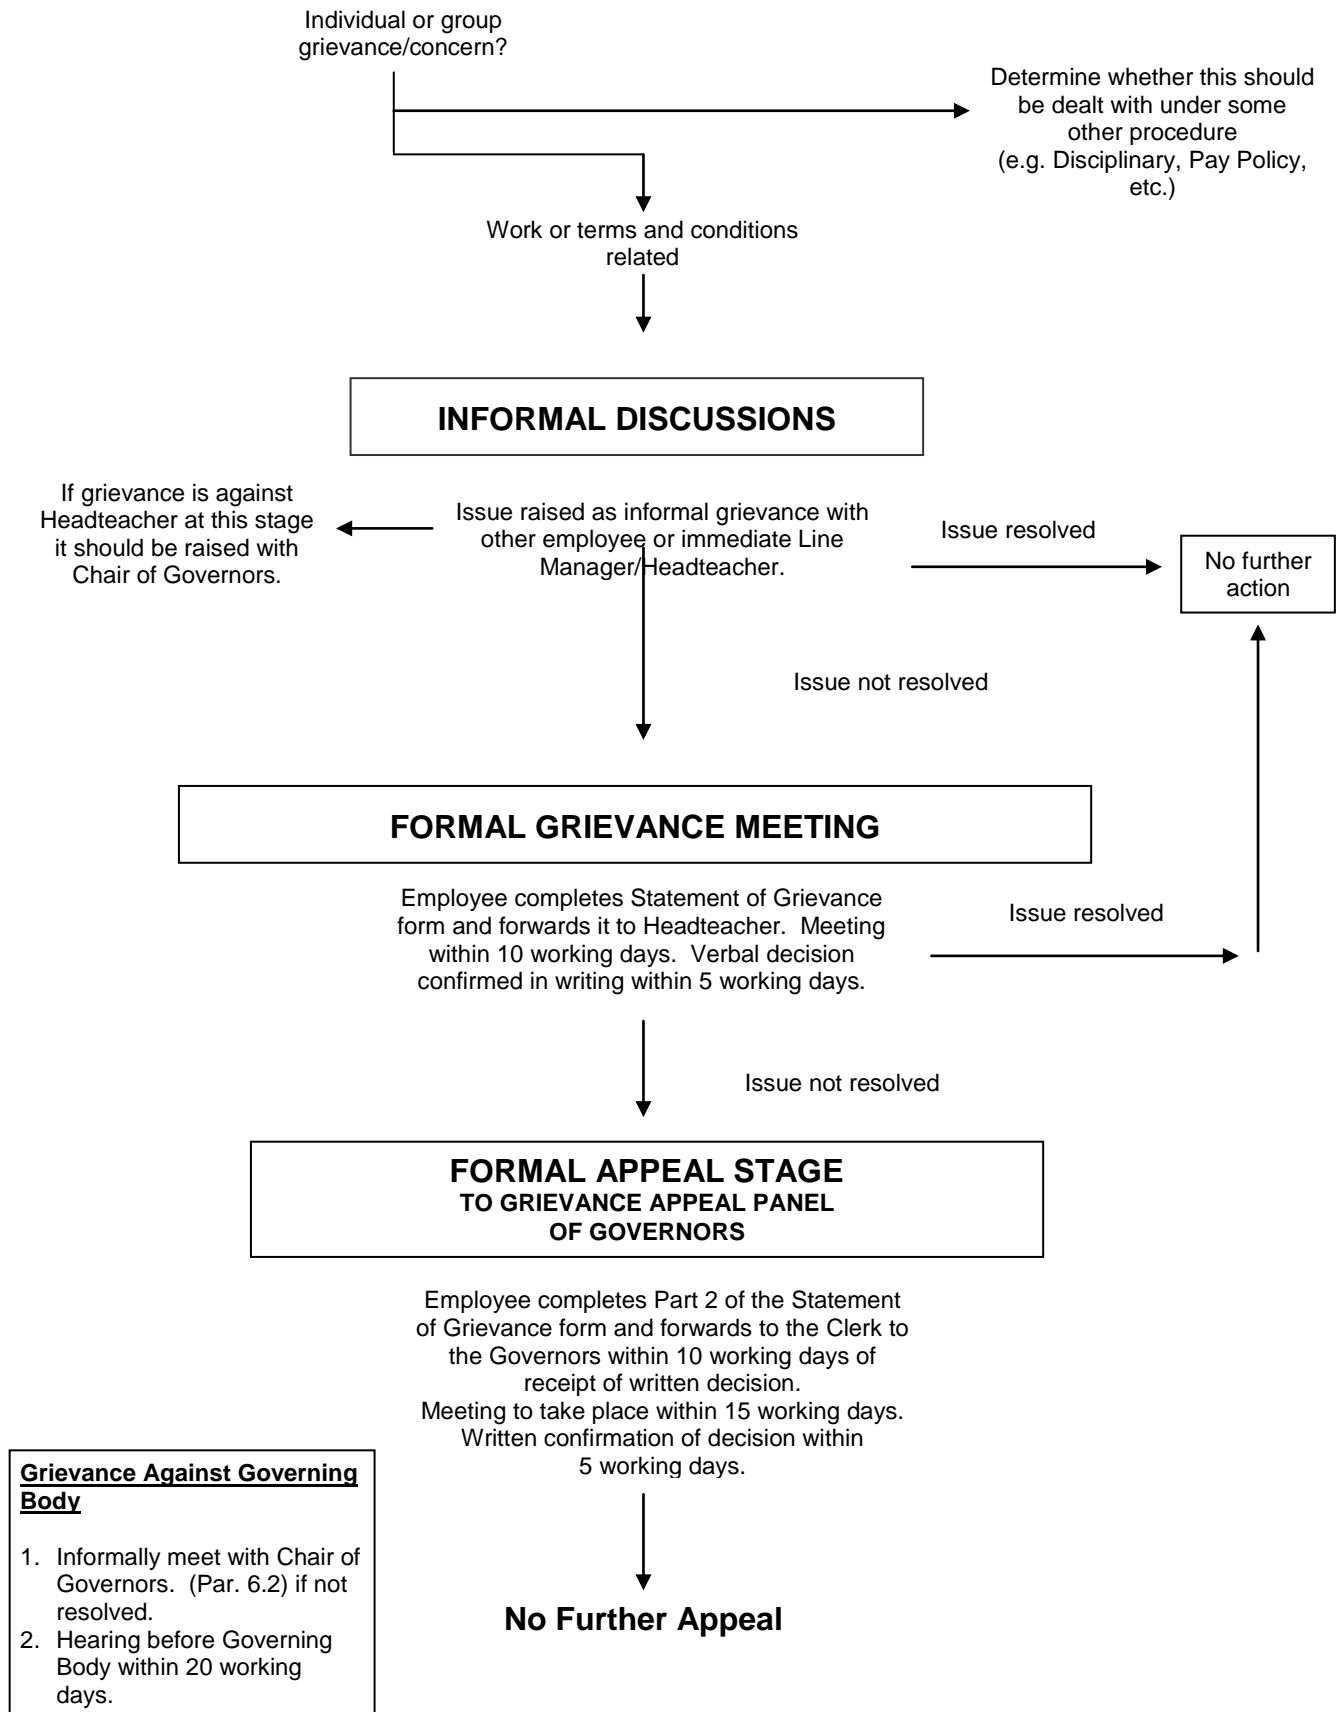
Individual or group grievance/concern?

Determine whether this should be dealt with under some other procedure (e.g. Disciplinary, Pay Policy, etc.)

Work or terms and conditions related

INFORMAL DISCUSSIONS

If grievance is against Headteacher at this stage it should be raised with Chair of Governors.

Issue raised as informal grievance with other employee or immediate Line Manager/Headteacher.

Issue resolved

No further action

Issue not resolved

FORMAL GRIEVANCE MEETING

Employee completes Statement of Grievance form and forwards it to Headteacher. Meeting within 10 working days. Verbal decision confirmed in writing within 5 working days.

Issue resolved

Issue not resolved

FORMAL APPEAL STAGE
TO GRIEVANCE APPEAL PANEL OF GOVERNORS

Employee completes Part 2 of the Statement of Grievance form and forwards to the Clerk to the Governors within 10 working days of receipt of written decision.
Meeting to take place within 15 working days.
Written confirmation of decision within 5 working days.

Grievance Against Governing Body

1. Informally meet with Chair of Governors. (Par. 6.2) if not resolved.
2. Hearing before Governing Body within 20 working days.

No Further Appeal